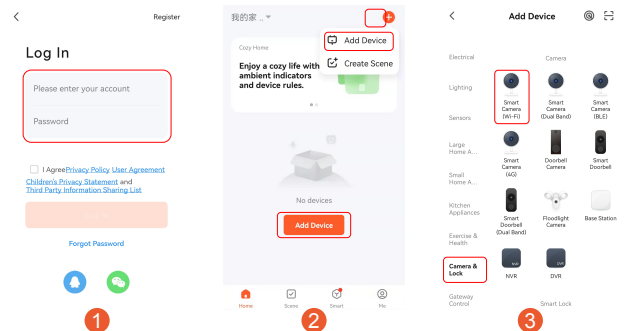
Register

Log In

Please enter your account

Password

I Agree Privacy Policy User Agreement Children's Privacy Statement and Third Party Information Sharing List

Forgot Password

1

我的家

Add Device

Create Scene

Cozy Home

Enjoy a cozy life with ambient indicators and device rules.

No devices

Add Device

Home Scene Smart Me

2

Add Device

Electrical

Lighting

Sensors

Large Home A...

Small Home A...

Kitchen Appliances

Exercise & Health

Camera & Lock

Gateway Control

Camera

Smart Camera (Wi-Fi)

Smart Camera (Dual Band)

Smart Camera (BLE)

Smart Camera (4G)

Doorbell Camera

Smart Doorbell

Smart Doorbell (Dual Band)

Floodlight Camera

Base Station

NVR

DVR

Smart Lock

3